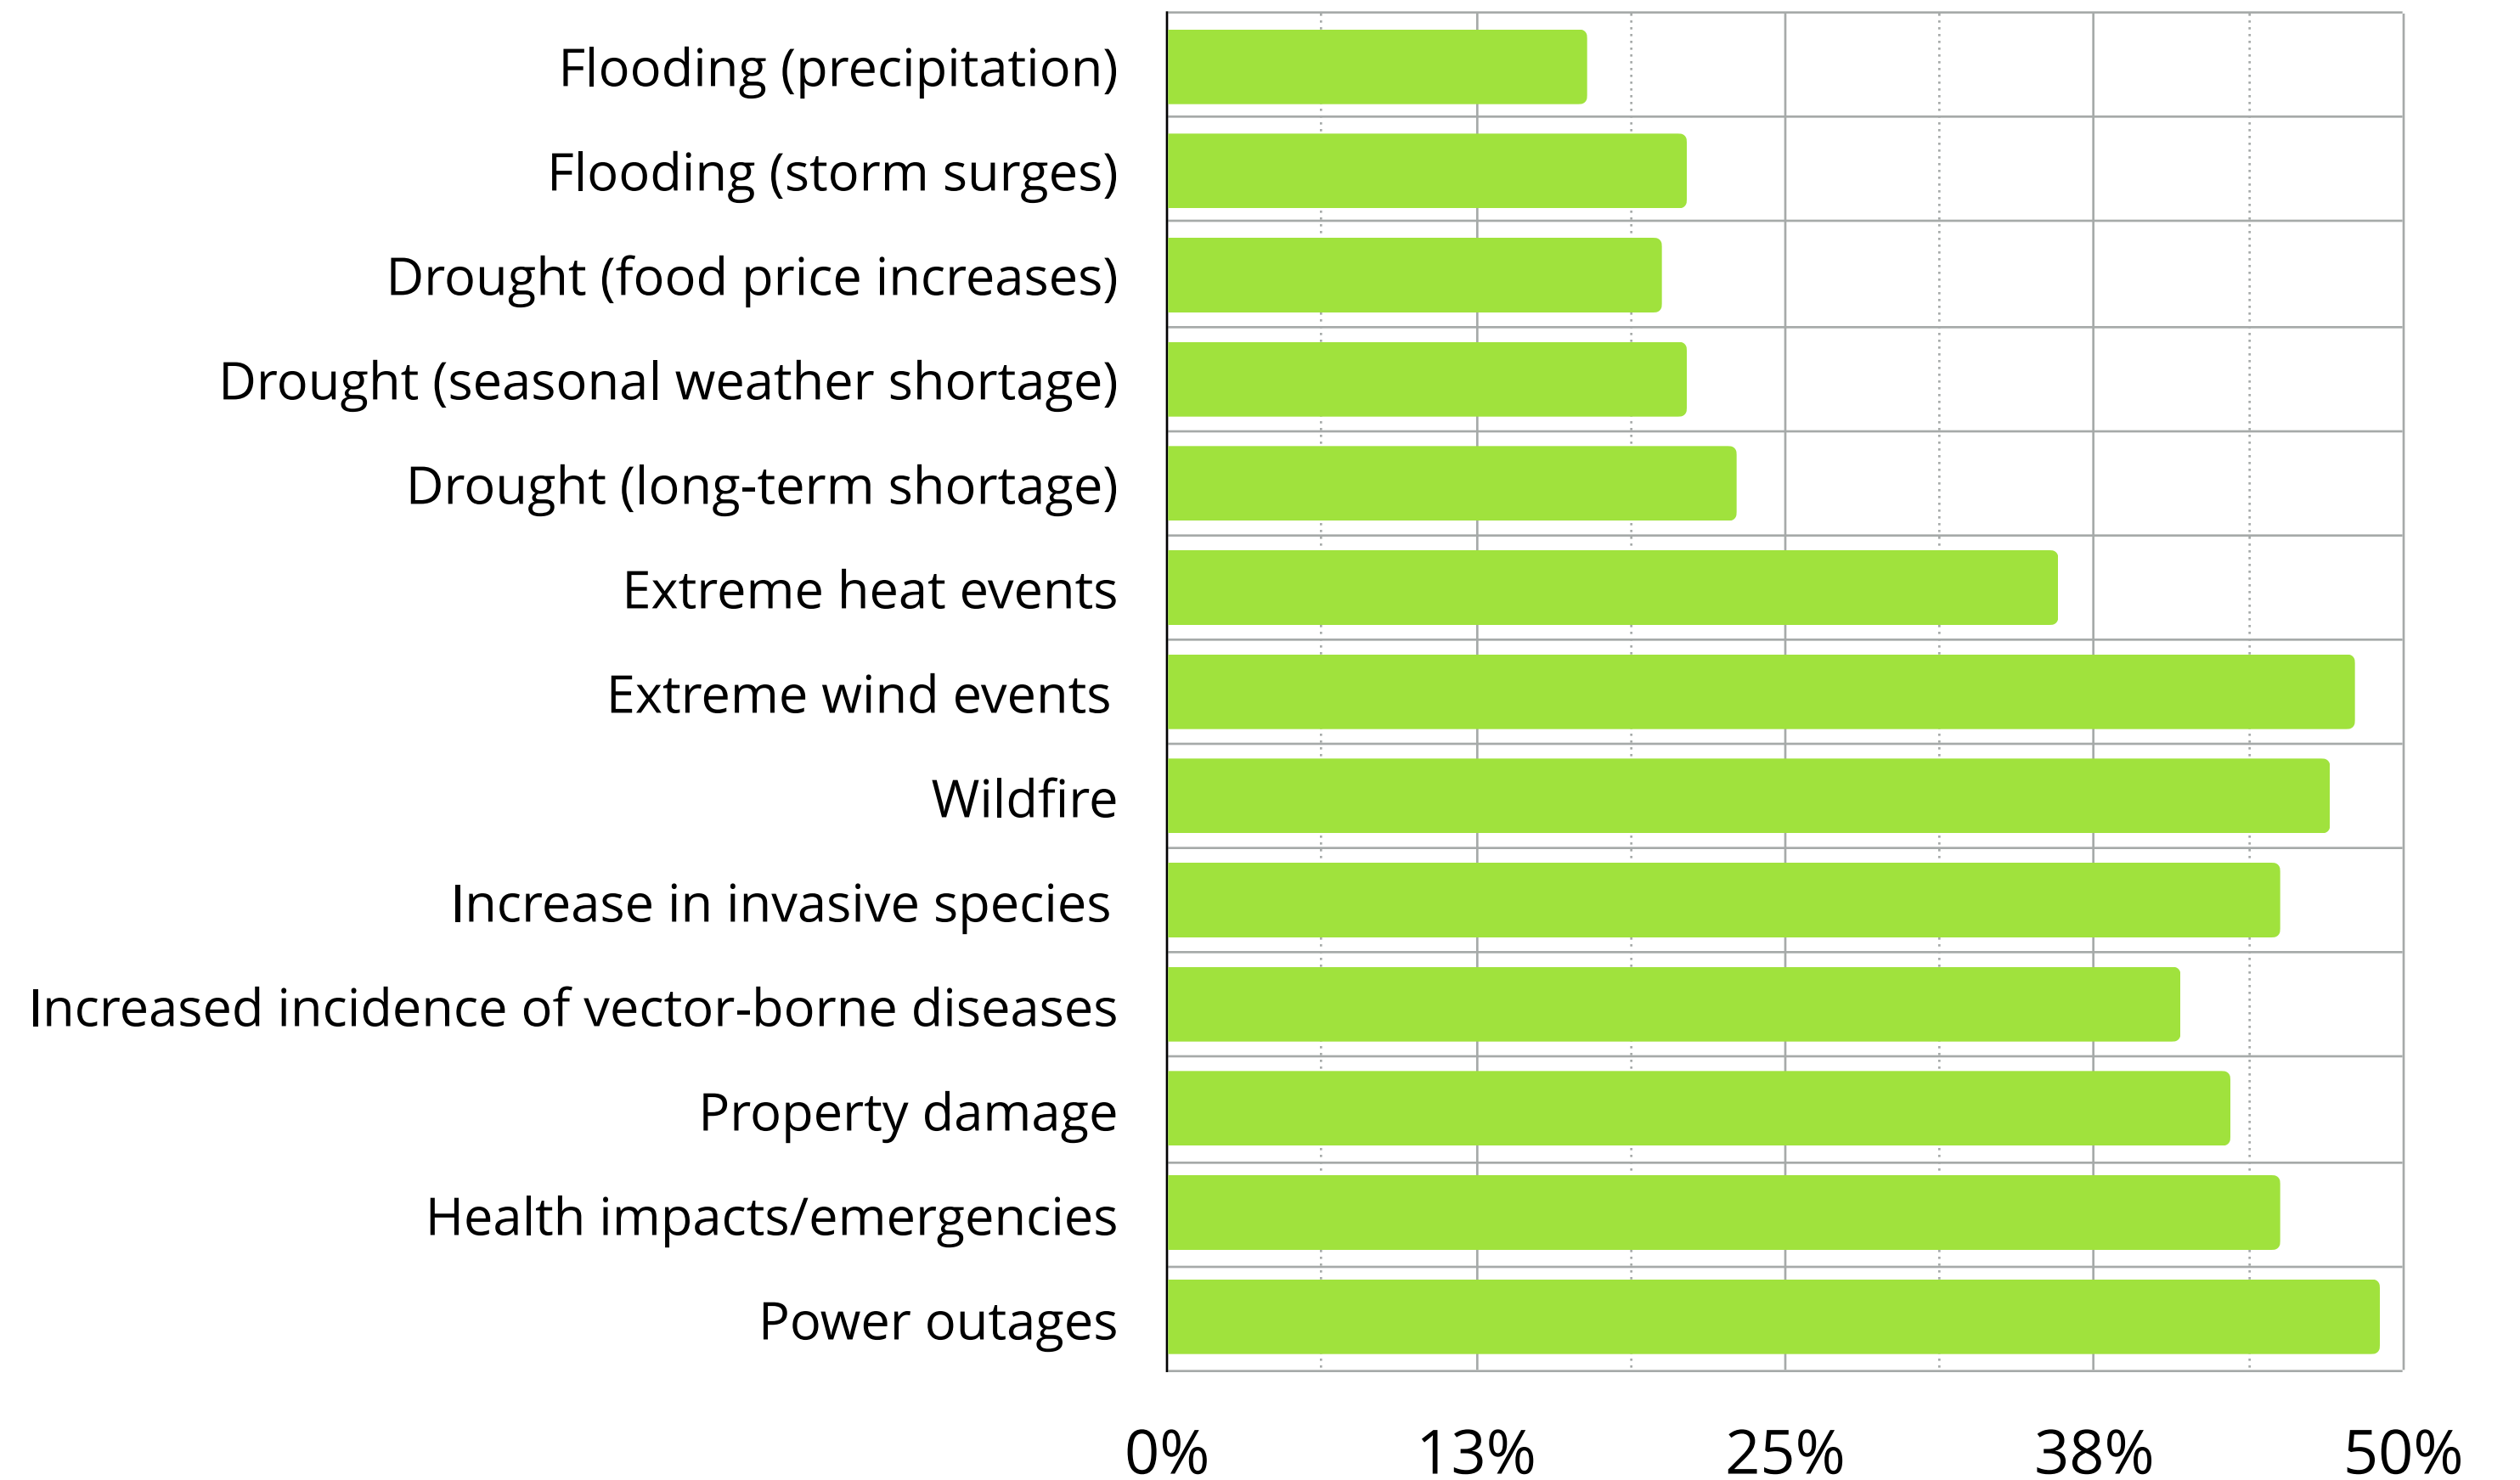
Flooding (precipitation)
Flooding (storm surges)
Drought (food price increases)
Drought (seasonal weather shortage)
Drought (long-term shortage)
Extreme heat events
Extreme wind events
Wildfire
Increase in invasive species
Increased incidence of vector-borne diseases
Property damage
Health impacts/emergencies
Power outages

0%
13%
25%
38%
50%